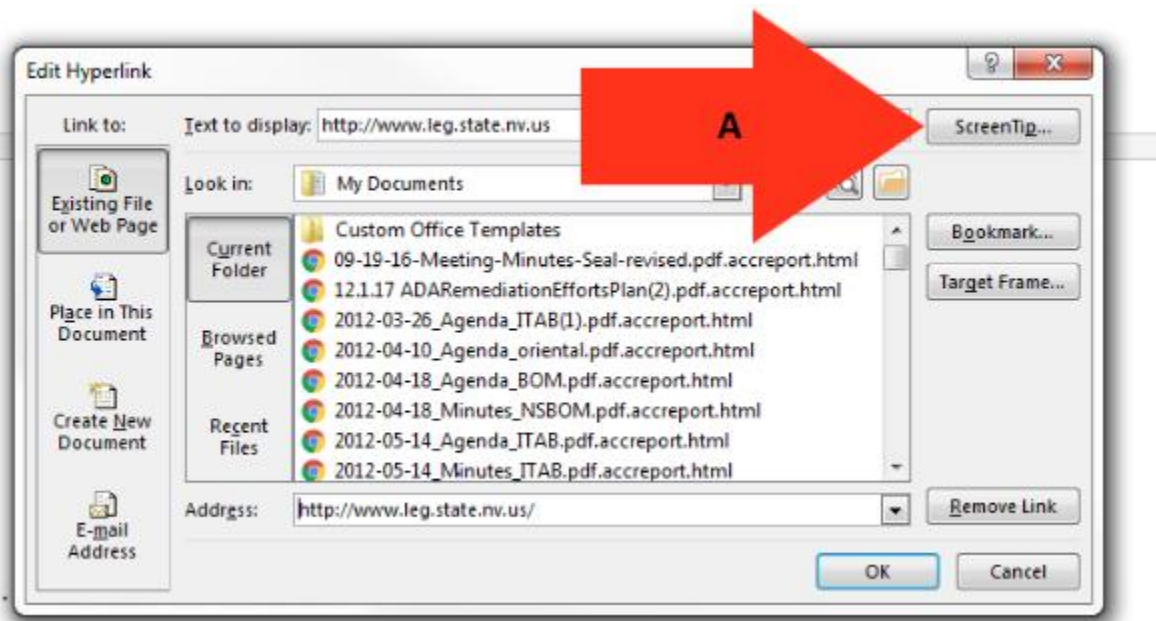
Edit Hyperlink

?

X

Link to:

Existing File or Web Page

Place in This Document

Create New Document

E-mail Address

Text to display: http://www.leg.state.nv.us

A

ScreenTip...

Look in: My Documents

Current Folder

Browsed Pages

Recent Files

Custom Office Templates
09-19-16-Meeting-Minutes-Seal-revised.pdf.accreport.html
12.1.17 ADARemediationEffortsPlan(2).pdf.accreport.html
2012-03-26_Agenda_ITAB(1).pdf.accreport.html
2012-04-10_Agenda_oriental.pdf.accreport.html
2012-04-18_Agenda_BOM.pdf.accreport.html
2012-04-18_Minutes_NSBOM.pdf.accreport.html
2012-05-14_Agenda_ITAB.pdf.accreport.html
2012-05-14_Minutes_ITAB.pdf.accreport.html

Bookmark...

Target Frame...

Address: http://www.leg.state.nv.us/

Remove Link

OK

Cancel